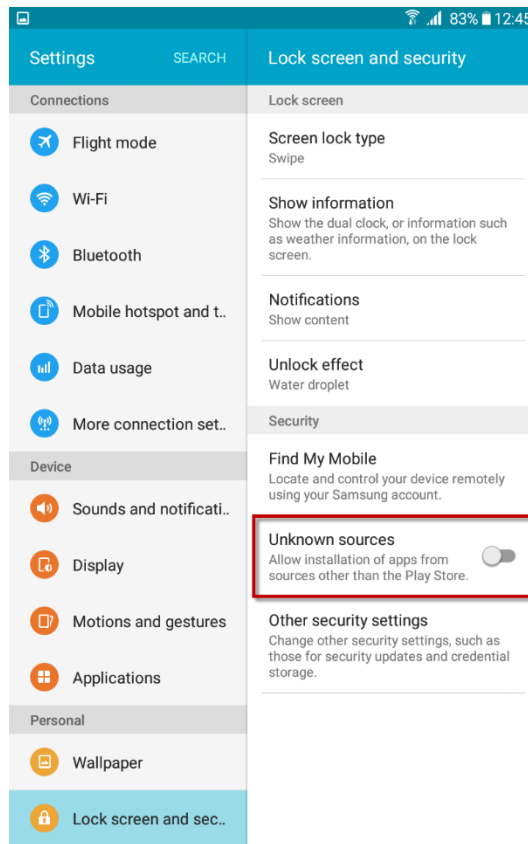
83% 12:45

Settings SEARCH

Connections

Flight mode

Wi-Fi

Bluetooth

Mobile hotspot and t..

Data usage

More connection set..

Device

Sounds and notificati..

Display

Motions and gestures

Applications

Personal

Wallpaper

Lock screen and sec..

Lock screen and security

Lock screen

Screen lock type
Swipe

Show information
Show the dual clock, or information such as weather information, on the lock screen.

Notifications
Show content

Unlock effect
Water droplet

Security

Find My Mobile
Locate and control your device remotely using your Samsung account.

Unknown sources
Allow installation of apps from sources other than the Play Store.

Other security settings
Change other security settings, such as those for security updates and credential storage.